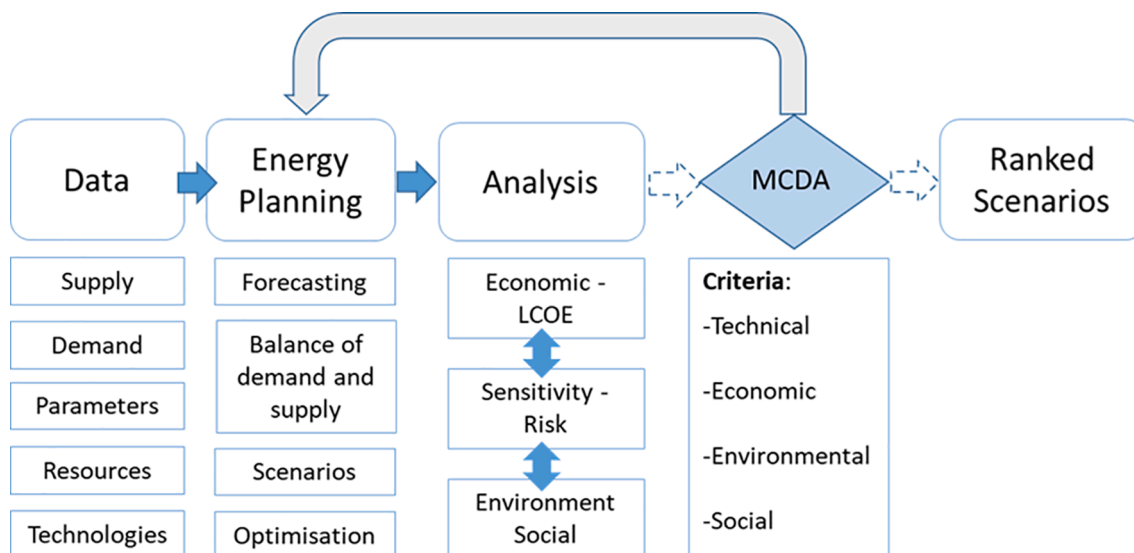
Data

Energy Planning

Analysis

MCDA

Ranked Scenarios

Supply

Demand

Parameters

Resources

Technologies

Forecasting

Balance of demand and supply

Scenarios

Optimisation

Economic - LCOE

Sensitivity - Risk

Environment Social

**Criteria**:

-Technical

-Economic

-Environmental

-Social